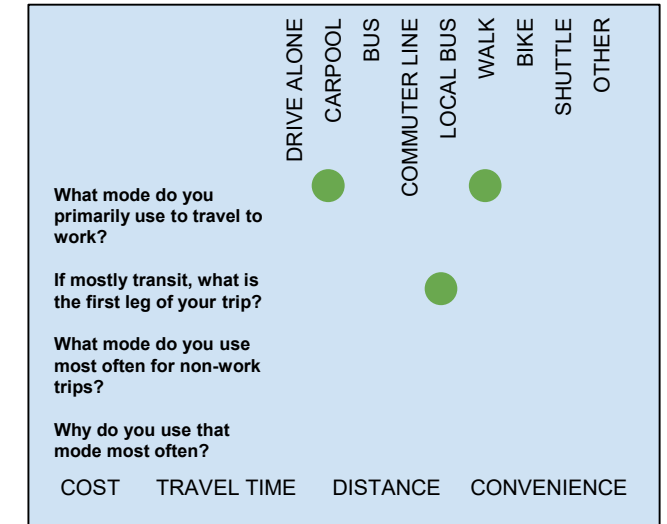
DRIVE ALONE
CARPOOL
BUS
COMMUTER LINE
LOCAL BUS
WALK
BIKE
SHUTTLE
OTHER

What mode do you primarily use to travel to work?

If mostly transit, what is the first leg of your trip?

What mode do you use most often for non-work trips?

Why do you use that mode most often?

COST TRAVEL TIME DISTANCE CONVENIENCE